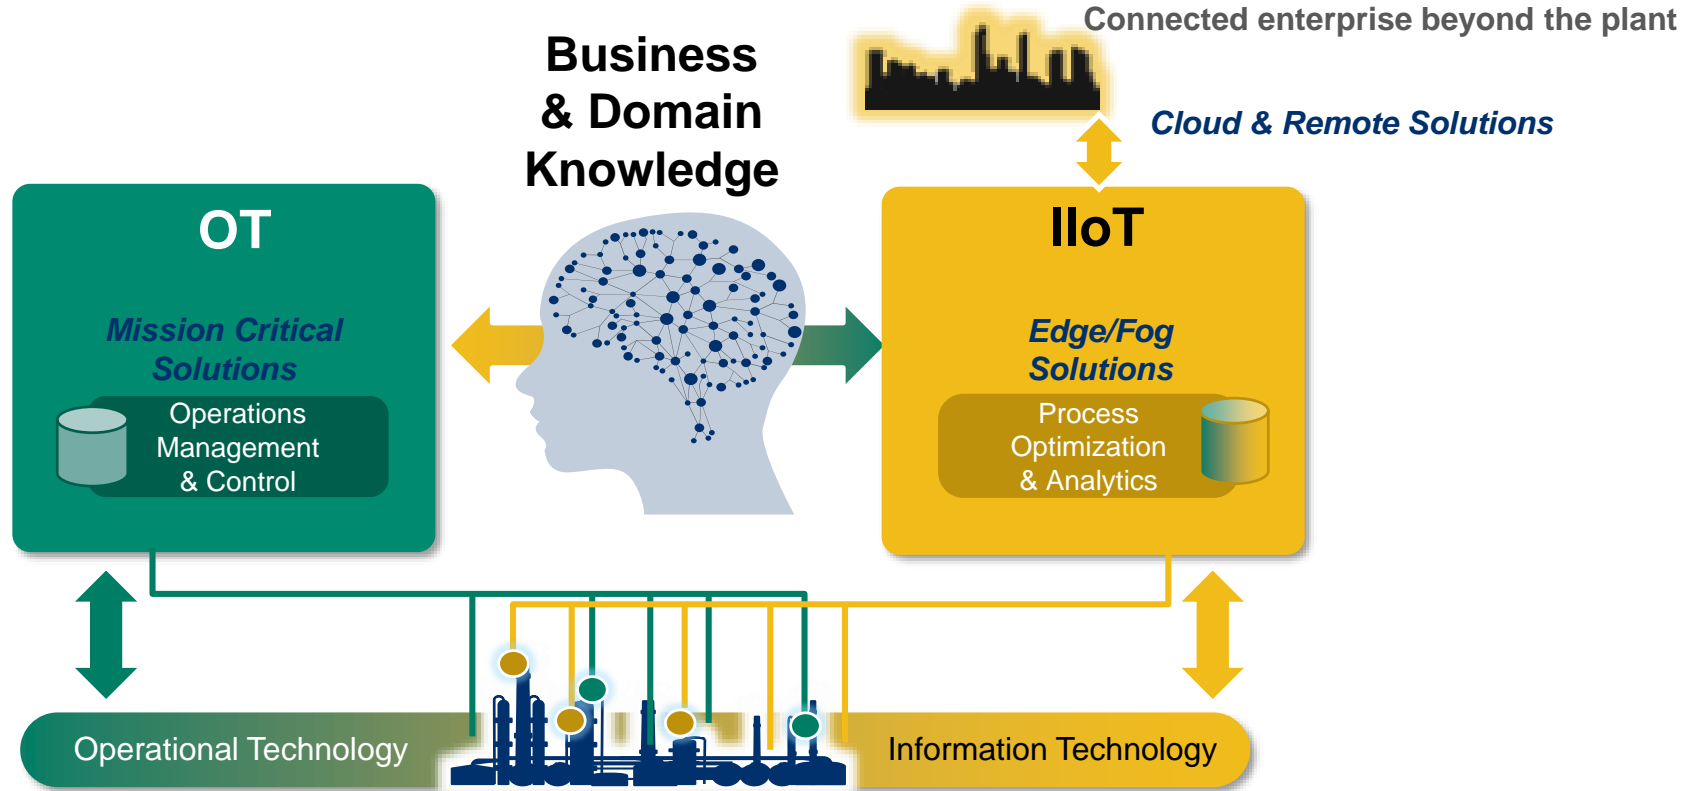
Connected enterprise beyond the plant

Cloud & Remote Solutions

Business & Domain Knowledge

OT

Mission Critical Solutions

Operations Management & Control

IIoT

Edge/Fog Solutions

Process Optimization & Analytics

Operational Technology

Information Technology